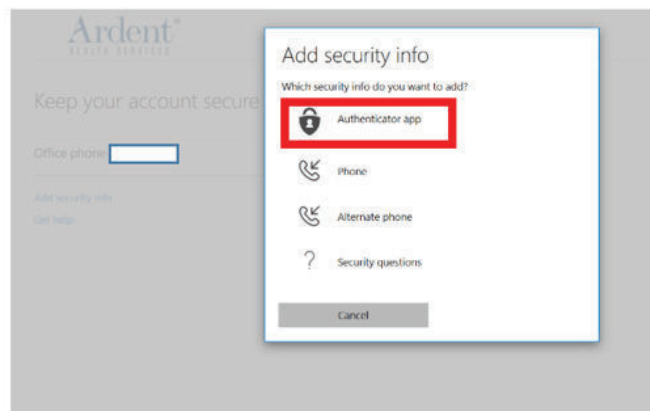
Ardent®
HEALTH SERVICES

Keep your account secure

Office phone

Add security info
Get help

Add security info

Which security info do you want to add?

Authenticator app

Phone

Alternate phone

?

Security questions

Cancel